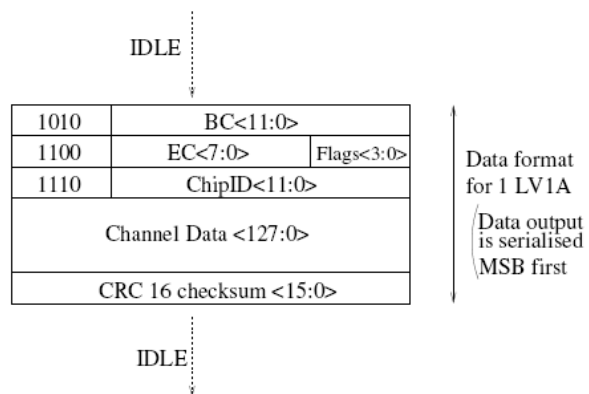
IDLE

| 1010 | BC<11:0> | |
|---|---|---|
| 1100 | EC<7:0> | Flags<3:0> |
| 1110 | ChipID<11:0> | |
| Channel Data <127:0> | | |
| CRC 16 checksum <15:0> | | |

Data format for 1 LV1A

Data output is serialised MSB first

IDLE